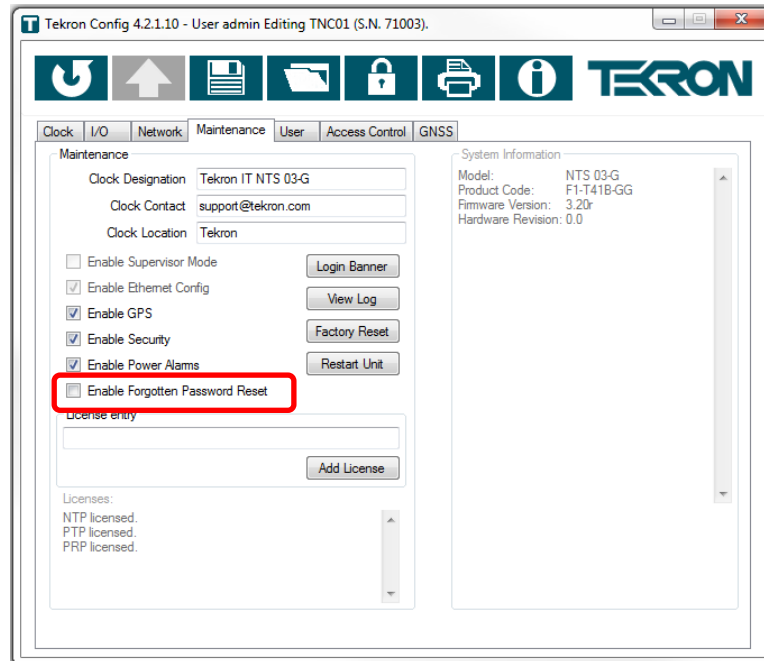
Tekron Config 4.2.1.10 - User admin Editing TNC01 (S.N. 71003).

TEKRON

Clock | I/O | Network | Maintenance | User | Access Control | GNSS

Maintenance

Clock Designation: Tekron IT NTS 03-G
Clock Contact: support@tekron.com
Clock Location: Tekron

Enable Supervisor Mode
Enable Ethernet Config
Enable GPS
Enable Security
Enable Power Alarms
Enable Forgotten Password Reset

Login Banner
View Log
Factory Reset
Restart Unit

License entry

Add License

Licenses:
NTP licensed.
PTP licensed.
PRP licensed.

System Information
Model: NTS 03-G
Product Code: F1-T41B-GG
Firmware Version: 3.20r
Hardware Revision: 0.0